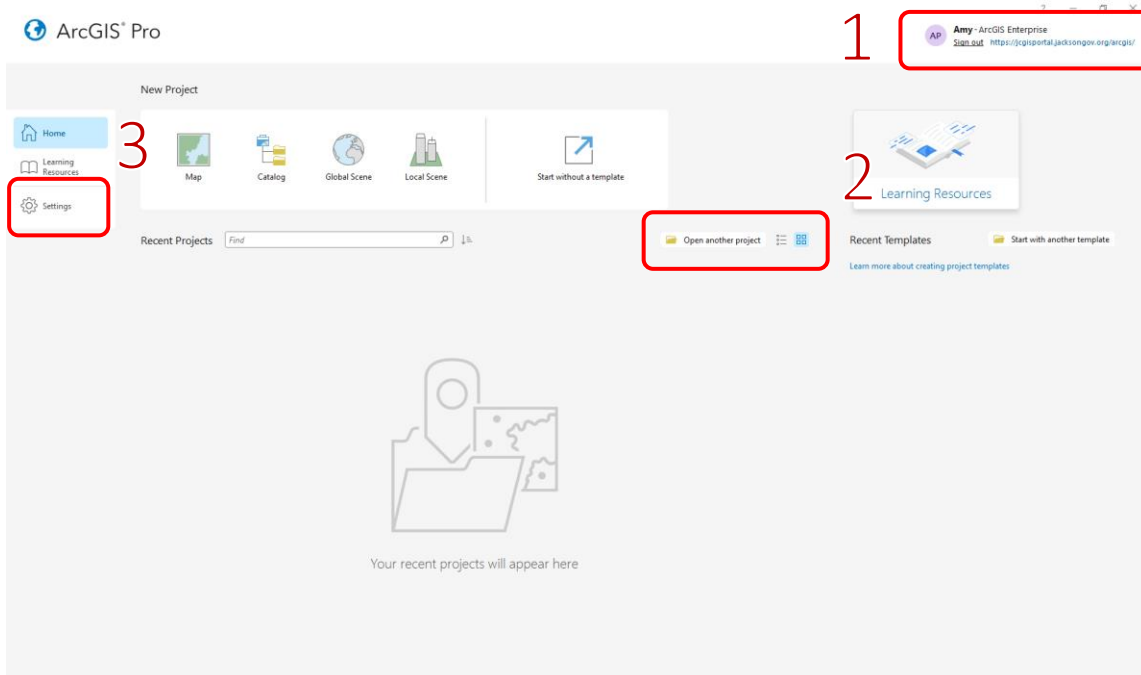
ArcGIS® Pro

1

AP Amy - ArcGIS Enterprise
Sign out https://jcgisportal.jacksongov.org/arcgis/

New Project

Home

Learning Resources

Settings

3

Map

Catalog

Global Scene

Local Scene

Start without a template

2

Learning Resources

Recent Projects

Find

Open another project

Recent Templates

Start with another template

Learn more about creating project templates

Your recent projects will appear here